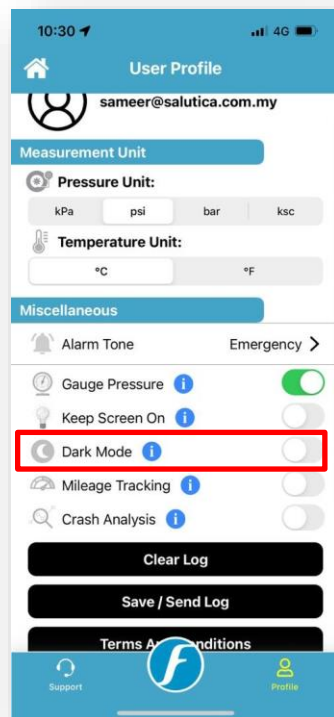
10:30 4G

User Profile

sameer@salutica.com.my

Measurement Unit

Pressure Unit:

kPa psi bar ksc

Temperature Unit:

°C °F

Miscellaneous

Alarm Tone Emergency >

Gauge Pressure i

Keep Screen On i

Dark Mode i

Mileage Tracking i

Crash Analysis i

Clear Log

Save / Send Log

Terms A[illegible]nditions

Support

Profile